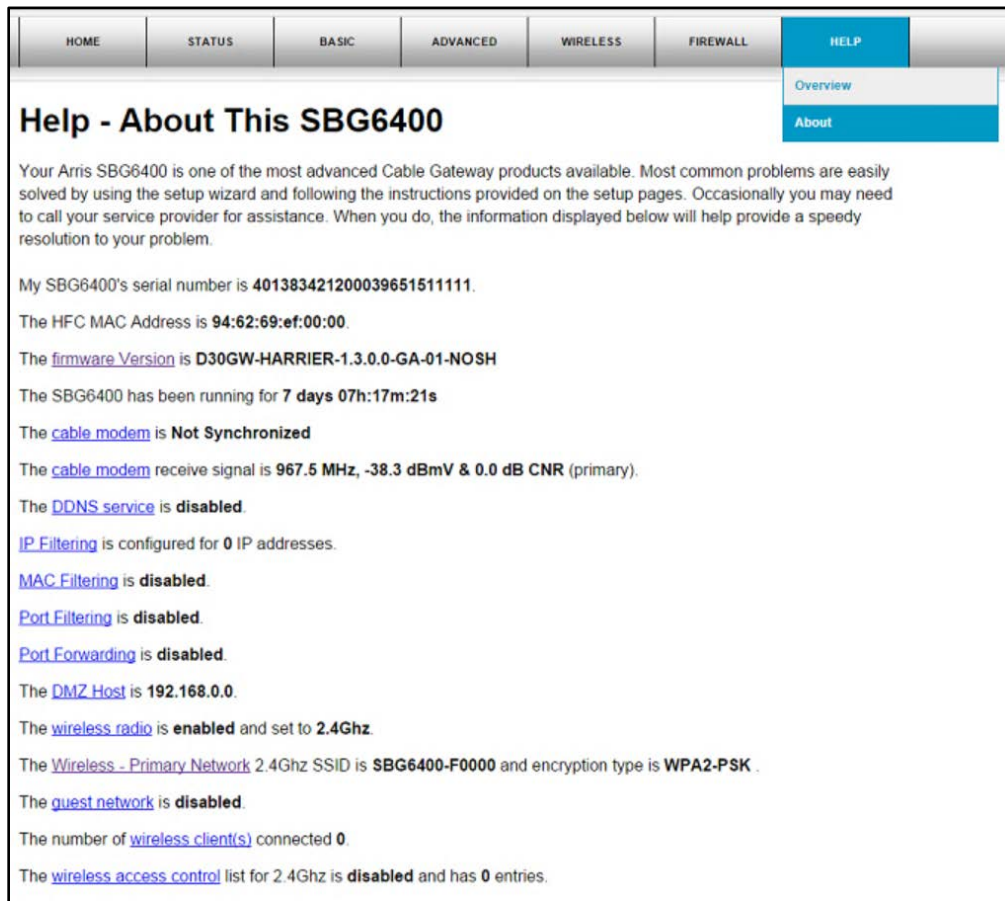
HOME STATUS BASIC ADVANCED WIRELESS FIREWALL HELP

Overview

About

Help - About This SBG6400

Your Arris SBG6400 is one of the most advanced Cable Gateway products available. Most common problems are easily solved by using the setup wizard and following the instructions provided on the setup pages. Occasionally you may need to call your service provider for assistance. When you do, the information displayed below will help provide a speedy resolution to your problem.

My SBG6400's serial number is 4013834212000396515111111.

The HFC MAC Address is 94:62:69:ef:00:00.

The firmware Version is D30GW-HARRIER-1.3.0.0-GA-01-NOSH

The SBG6400 has been running for 7 days 07h:17m:21s

The cable modem is Not Synchronized

The cable modem receive signal is 967.5 MHz, -38.3 dBmV & 0.0 dB CNR (primary).

The DDNS service is disabled.

IP Filtering is configured for 0 IP addresses.

MAC Filtering is disabled.

Port Filtering is disabled.

Port Forwarding is disabled.

The DMZ Host is 192.168.0.0.

The wireless radio is enabled and set to 2.4Ghz.

The Wireless - Primary Network 2.4Ghz SSID is SBG6400-F0000 and encryption type is WPA2-PSK .

The guest network is disabled.

The number of wireless client(s) connected 0.

The wireless access control list for 2.4Ghz is disabled and has 0 entries.